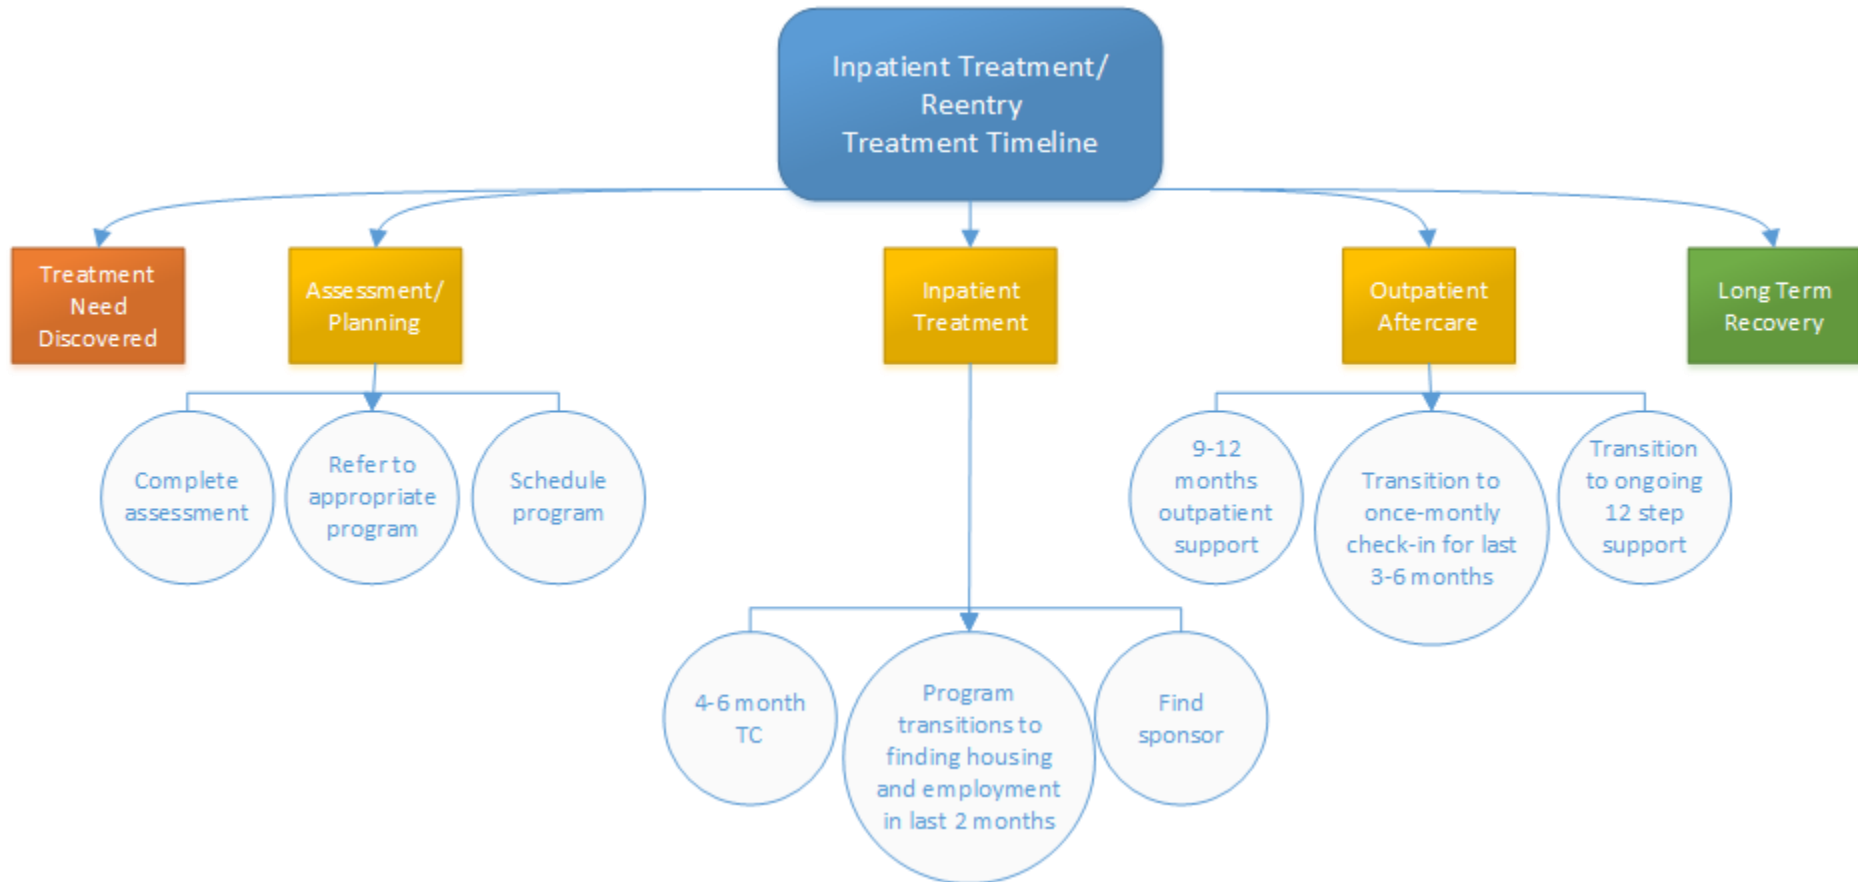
Inpatient Treatment/ Reentry Treatment Timeline

Treatment Need Discovered

Assessment/ Planning

Complete assessment

Refer to appropriate program

Schedule program

Inpatient Treatment

4-6 month TC

Program transitions to finding housing and employment in last 2 months

Find sponsor

Outpatient Aftercare

9-12 months outpatient support

Transition to once-montly check-in for last 3-6 months

Transition to ongoing 12 step support

Long Term Recovery